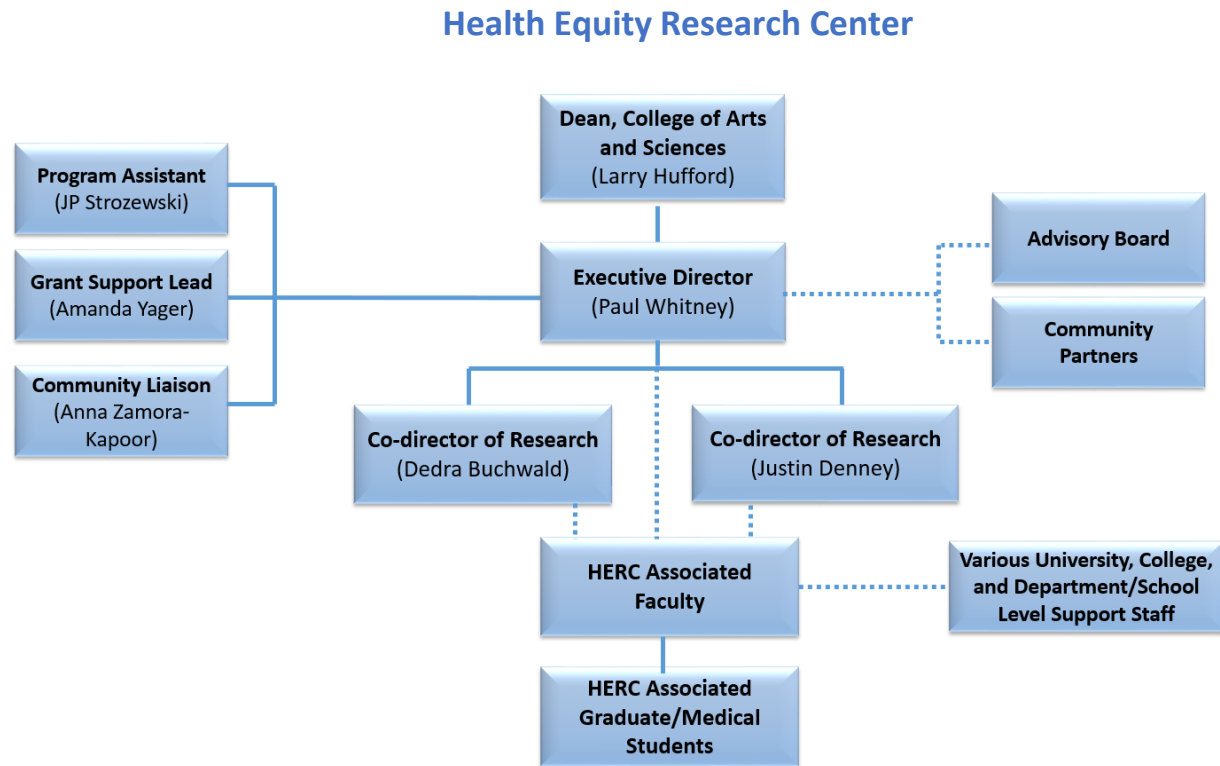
Health Equity Research Center

Dean, College of Arts and Sciences
(Larry Hufford)

Program Assistant
(JP Strozewski)

Grant Support Lead
(Amanda Yager)

Community Liaison
(Anna Zamora-Kapoor)

Executive Director
(Paul Whitney)

Advisory Board

Community Partners

Co-director of Research
(Dedra Buchwald)

Co-director of Research
(Justin Denney)

HERC Associated Faculty

Various University, College, and Department/School Level Support Staff

HERC Associated Graduate/Medical Students